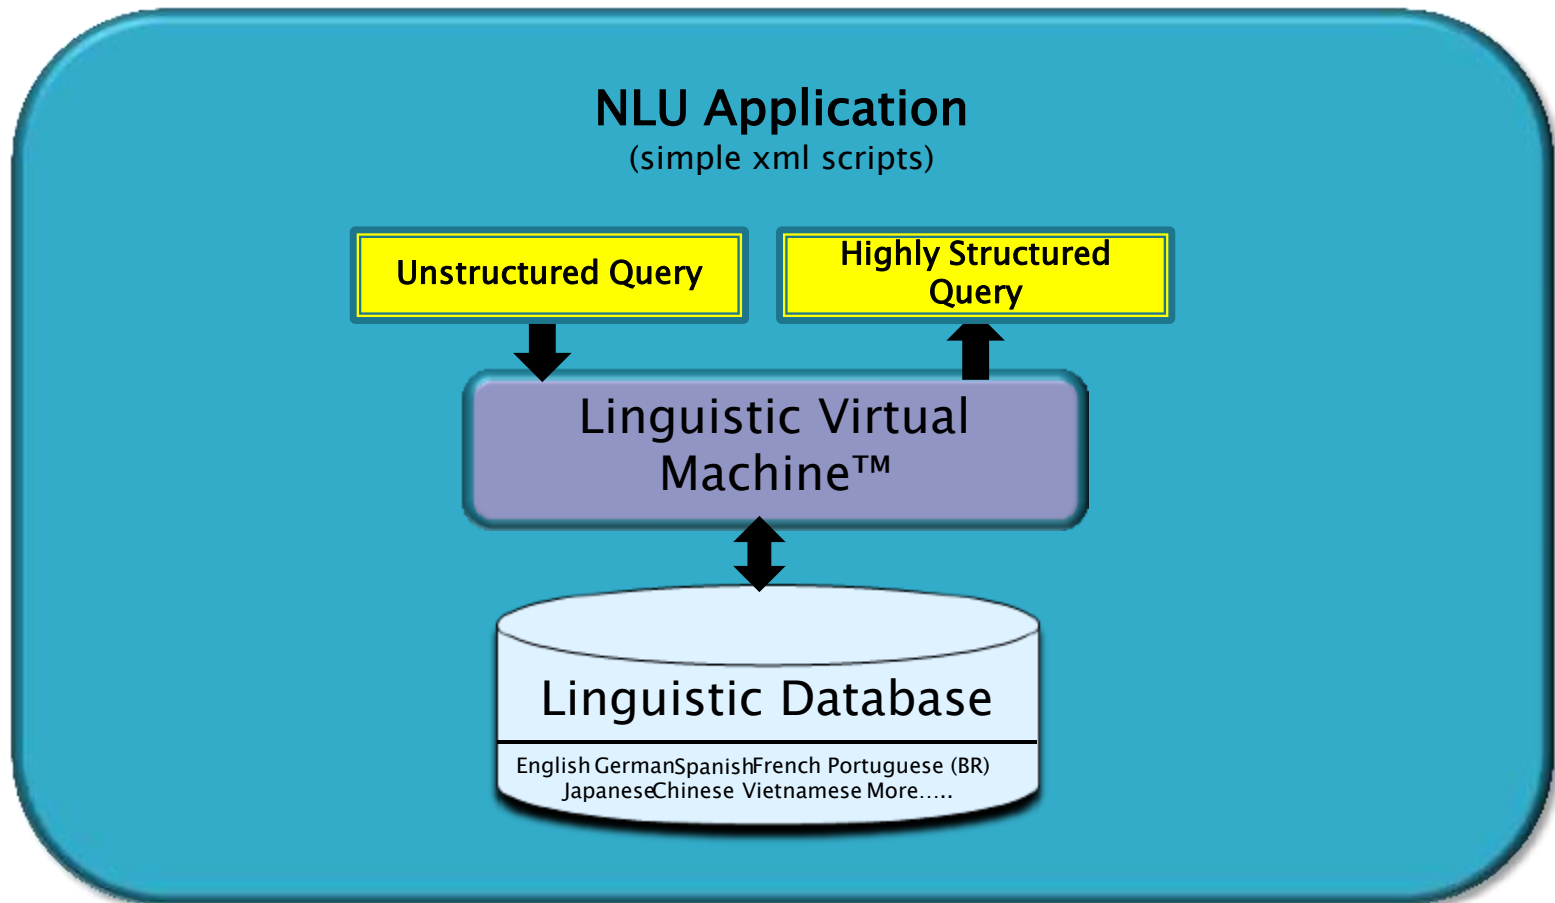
NLU Application
(simple xml scripts)

Unstructured Query

Highly Structured Query

Linguistic Virtual Machine™

Linguistic Database

English GermanSpanishFrench Portuguese (BR) JapaneseChinese Vietnamese More.....